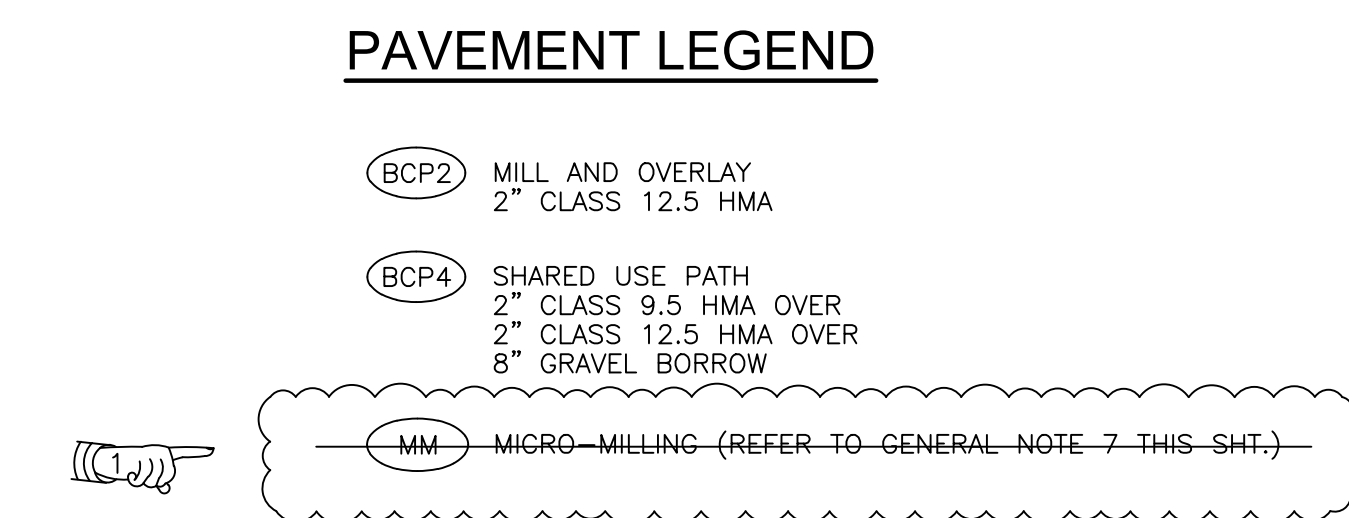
PAVEMENT LEGEND

BCP2 MILL AND OVERLAY
2" CLASS 12.5 HMA

BCP4 SHARED USE PATH
2" CLASS 9.5 HMA OVER
2" CLASS 12.5 HMA OVER
8" GRAVEL BORROW

1

~~MM MICRO-MILLING (REFER TO GENERAL NOTE 7 THIS SHT.)~~